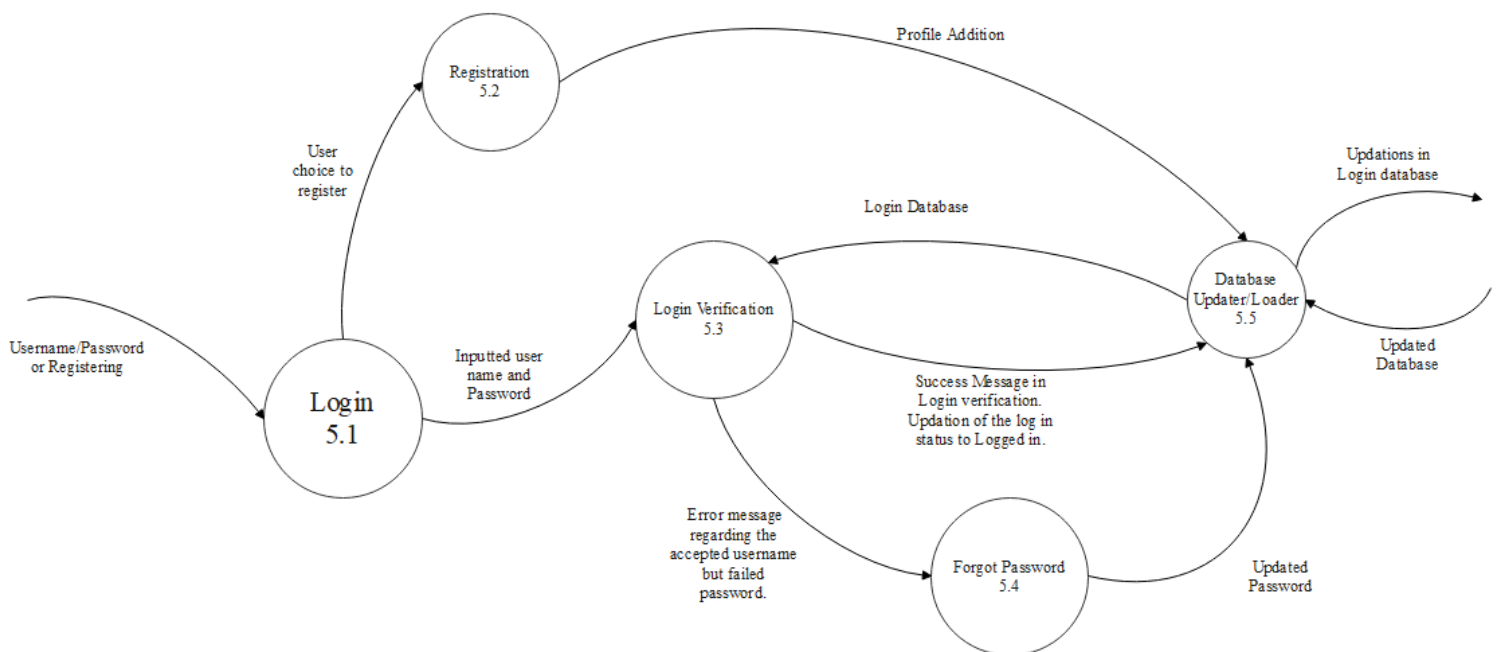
Profile Addition

Registration
5.2

User
choice to
register

Updations in
Login database

Login Database

Database
Updater/Loader
5.5

Login Verification
5.3

Username/Password
or Registering

Inputted user
name and
Password

Updated
Database

Login
5.1

Success Message in
Login verification.
Updation of the log in
status to Logged in.

Error message
regarding the
accepted username
but failed
password.

Forgot Password
5.4

Updated
Password